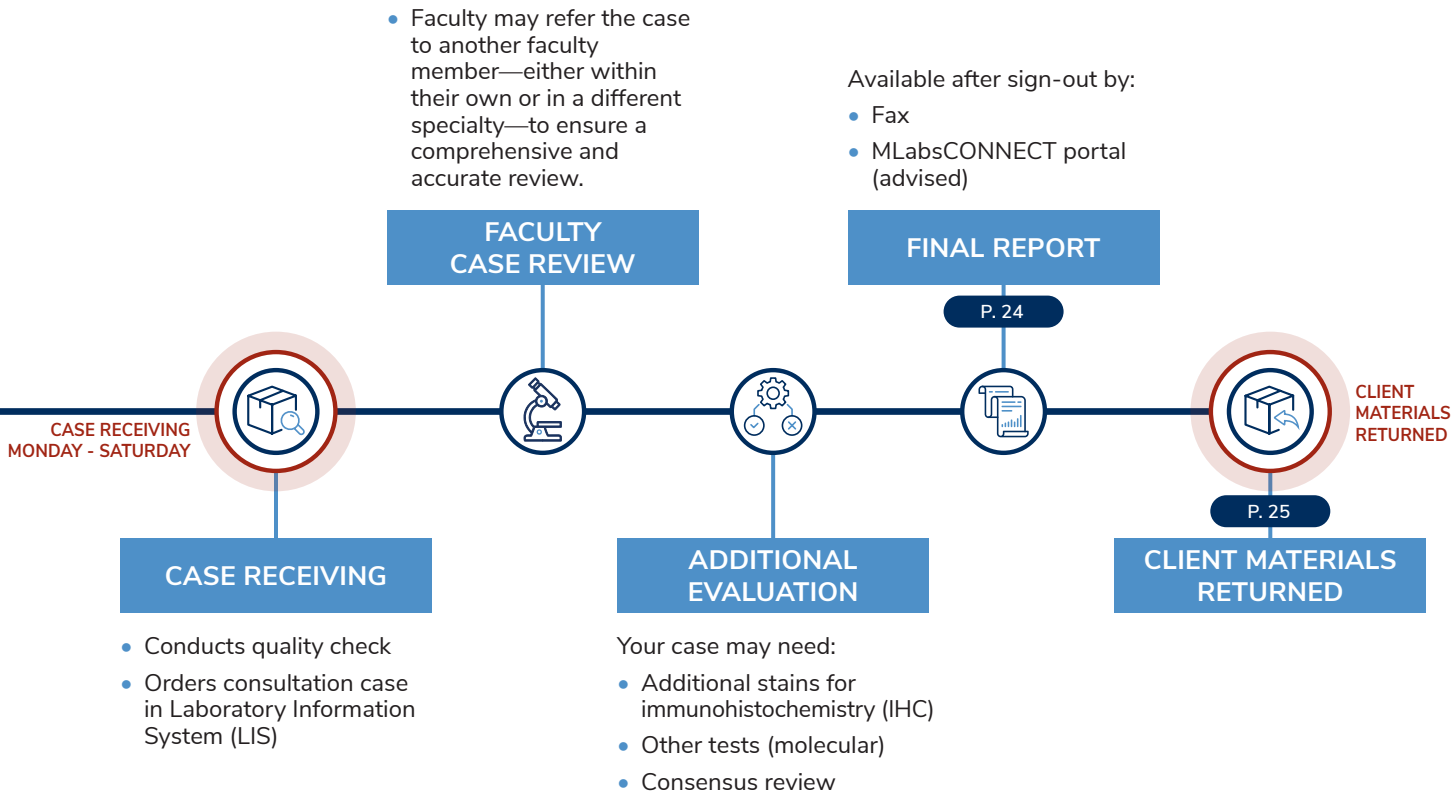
CASE RECEIVING
MONDAY - SATURDAY

CASE RECEIVING

• Conducts quality check
• Orders consultation case in Laboratory Information System (LIS)

• Faculty may refer the case to another faculty member—either within their own or in a different specialty—to ensure a comprehensive and accurate review.

FACULTY CASE REVIEW

ADDITIONAL EVALUATION

Your case may need:
• Additional stains for immunohistochemistry (IHC)
• Other tests (molecular)
• Consensus review

Available after sign-out by:
• Fax
• MLabsCONNECT portal (advised)

FINAL REPORT

P. 24

CLIENT MATERIALS RETURNED

P. 25

CLIENT MATERIALS RETURNED